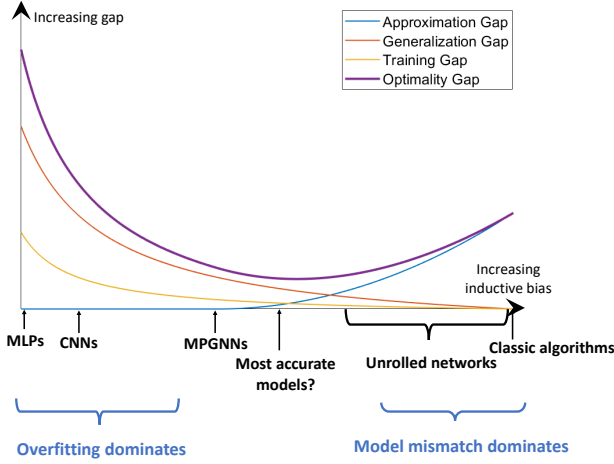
Increasing gap

Approximation Gap
Generalization Gap
Training Gap
Optimality Gap

Increasing inductive bias

MLPs
CNNs
MPGNNs
Most accurate models?
Unrolled networks
Classic algorithms

Overfitting dominates
Model mismatch dominates